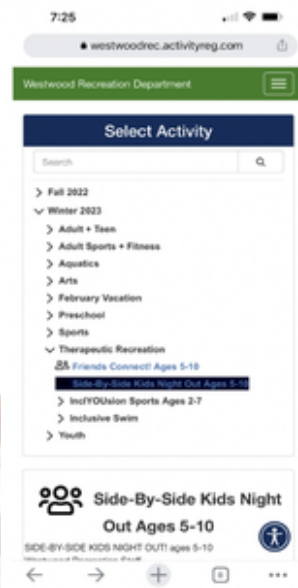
7:25

westwoodrec.activityreg.com

Westwood Recreation Department

Select Activity

Search

> Fall 2022
∨ Winter 2023
> Adult + Teen
> Adult Sports + Fitness
> Aquatics
> Arts
> February Vacation
> Preschool
> Sports
∨ Therapeutic Recreation
Friends Connect! Ages 5-10
Side-By-Side Kids Night Out Ages 5-10
> InclYOUsion Sports Ages 2-7
> Inclusive Swim
> Youth

Side-By-Side Kids Night Out Ages 5-10

SIDE-BY-SIDE KIDS NIGHT OUT! ages 5-10
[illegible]